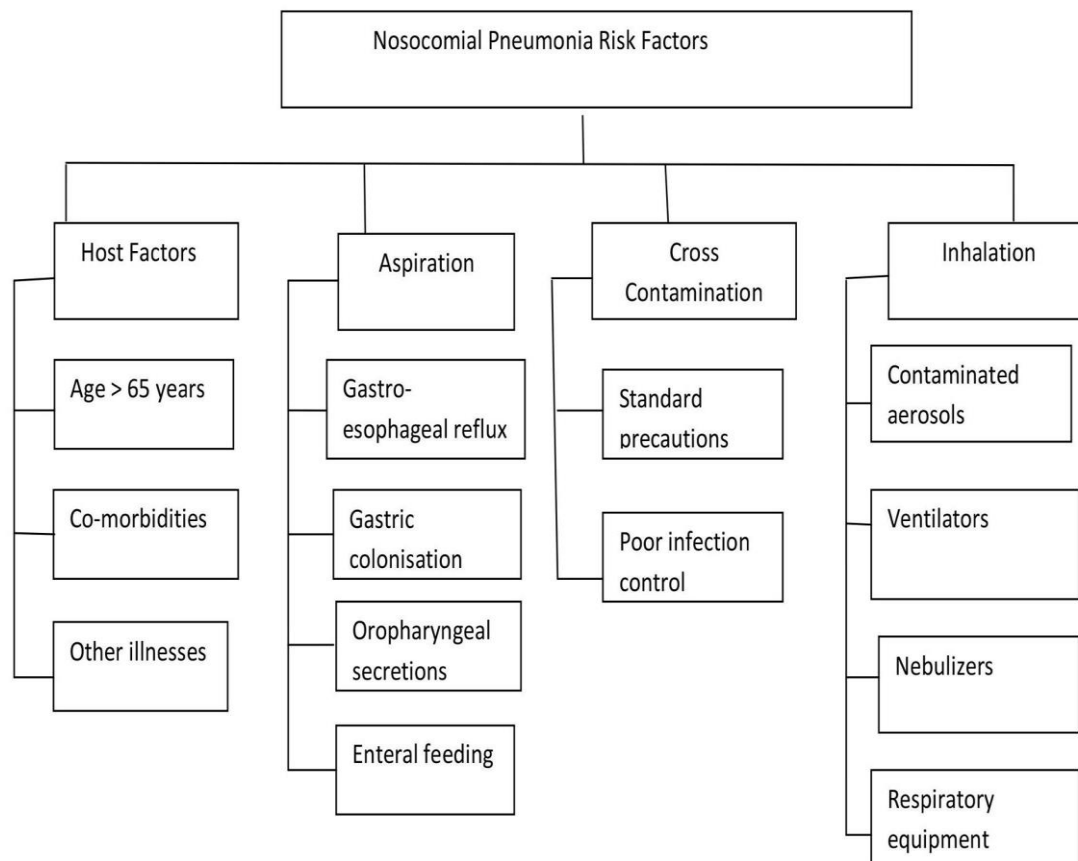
Nosocomial Pneumonia Risk Factors

Host Factors

Age > 65 years

Co-morbidities

Other illnesses

Aspiration

Gastro-esophageal reflux

Gastric colonisation

Oropharyngeal secretions

Enteral feeding

Cross Contamination

Standard precautions

Poor infection control

Inhalation

Contaminated aerosols

Ventilators

Nebulizers

Respiratory equipment